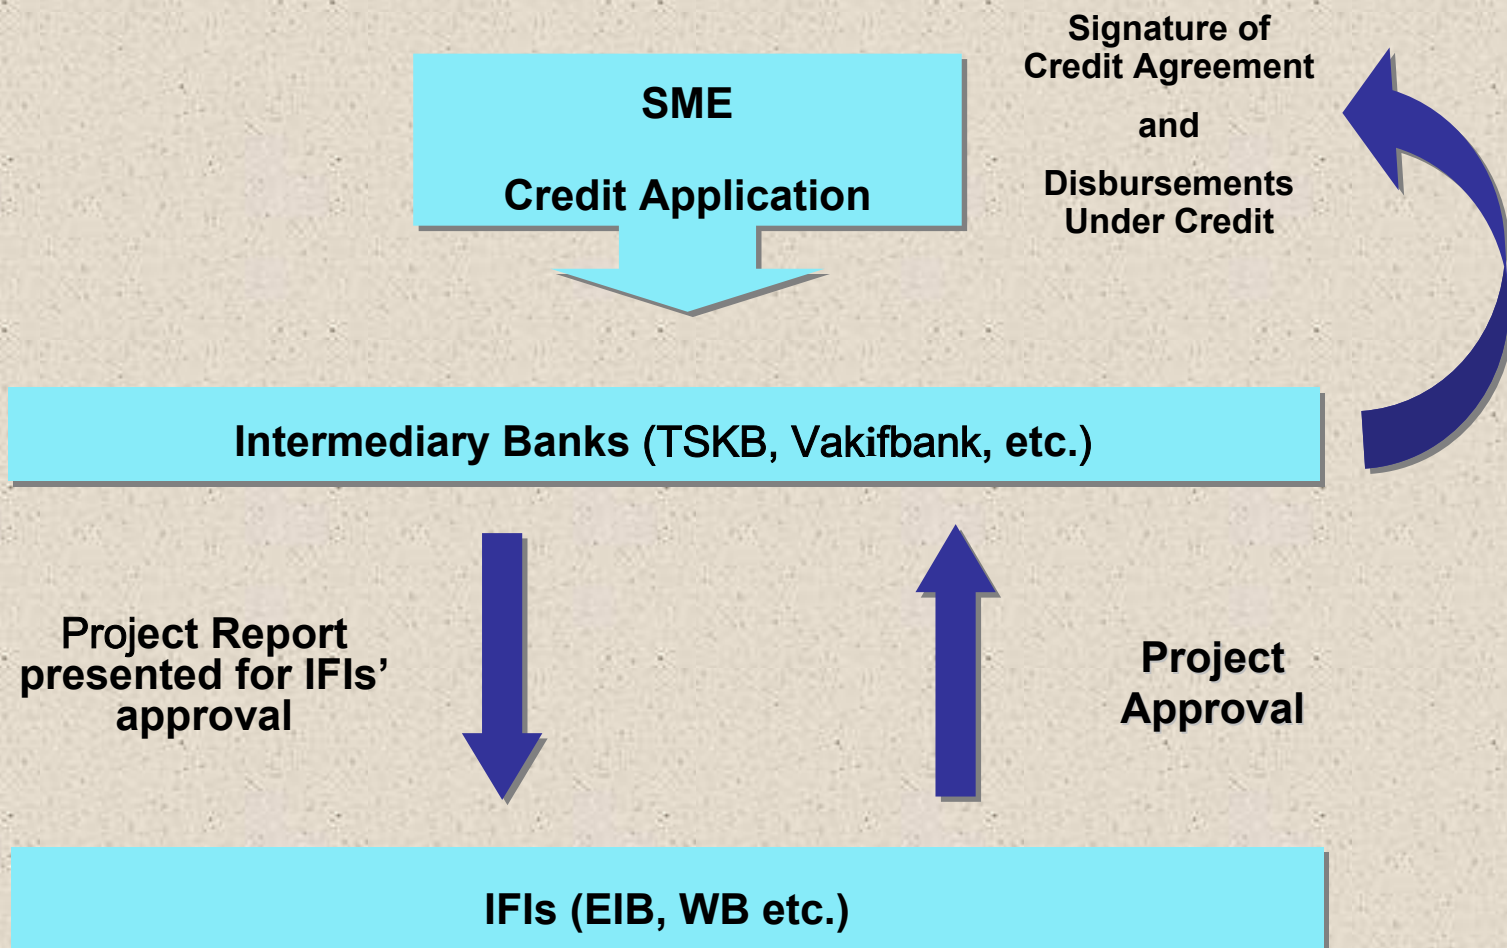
SME

Credit Application

Signature of Credit Agreement

and

Disbursements Under Credit

Intermediary Banks (TSKB, Vakifbank, etc.)

Project Report presented for IFIs' approval

Project Approval

IFIs (EIB, WB etc.)